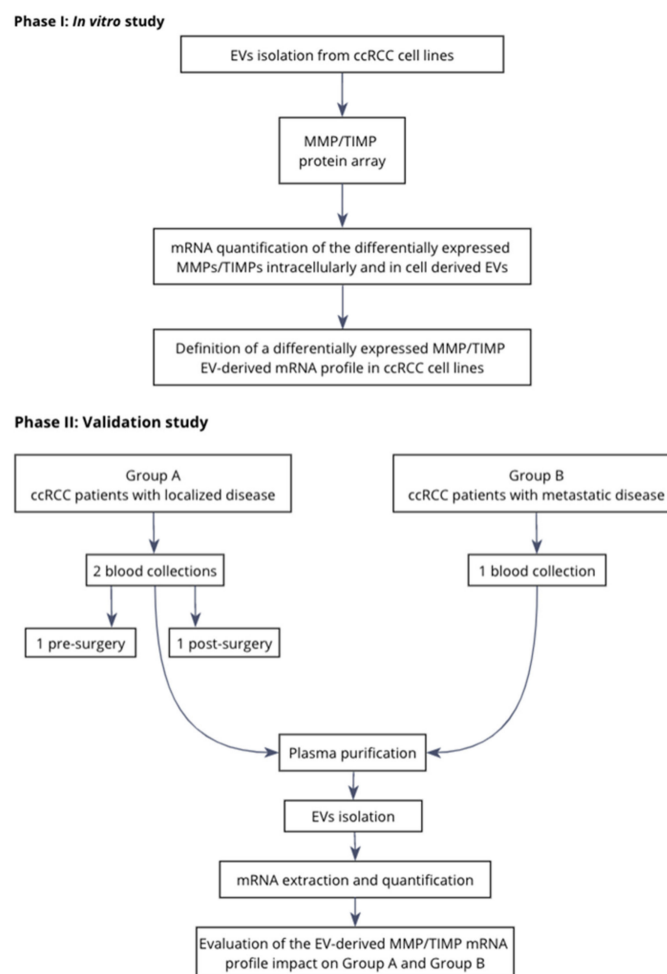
Phase I: *In vitro* study

EVs isolation from ccRCC cell lines

MMP/TIMP protein array

mRNA quantification of the differentially expressed MMPs/TIMPs intracellularly and in cell derived EVs

Definition of a differentially expressed MMP/TIMP EV-derived mRNA profile in ccRCC cell lines

Phase II: Validation study

Group A
ccRCC patients with localized disease

Group B
ccRCC patients with metastatic disease

2 blood collections

1 blood collection

1 pre-surgery

1 post-surgery

Plasma purification

EVs isolation

mRNA extraction and quantification

Evaluation of the EV-derived MMP/TIMP mRNA profile impact on Group A and Group B